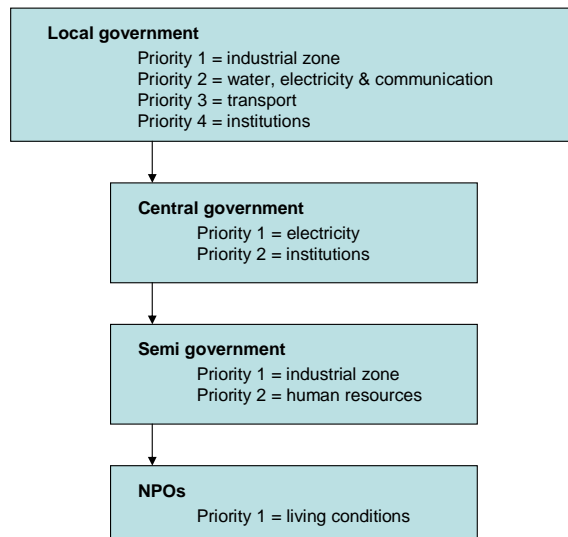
Local government
Priority 1 = industrial zone
Priority 2 = water, electricity & communication
Priority 3 = transport
Priority 4 = institutions

Central government
Priority 1 = electricity
Priority 2 = institutions

Semi government
Priority 1 = industrial zone
Priority 2 = human resources

NPOs
Priority 1 = living conditions